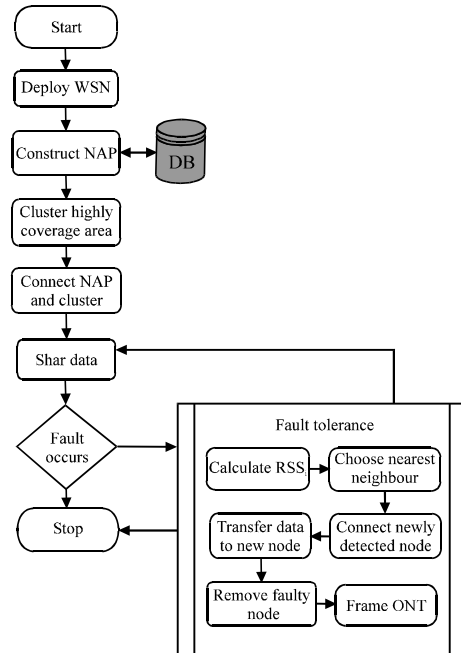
Start

Deploy WSN

Construct NAP

DB

Cluster highly coverage area

Connect NAP and cluster

Shar data

Fault occurs

Stop

Fault tolerance

Calculate RSS

Choose nearest neighbour

Transfer data to new node

Connect newly detected node

Remove faulty node

Frame ONT